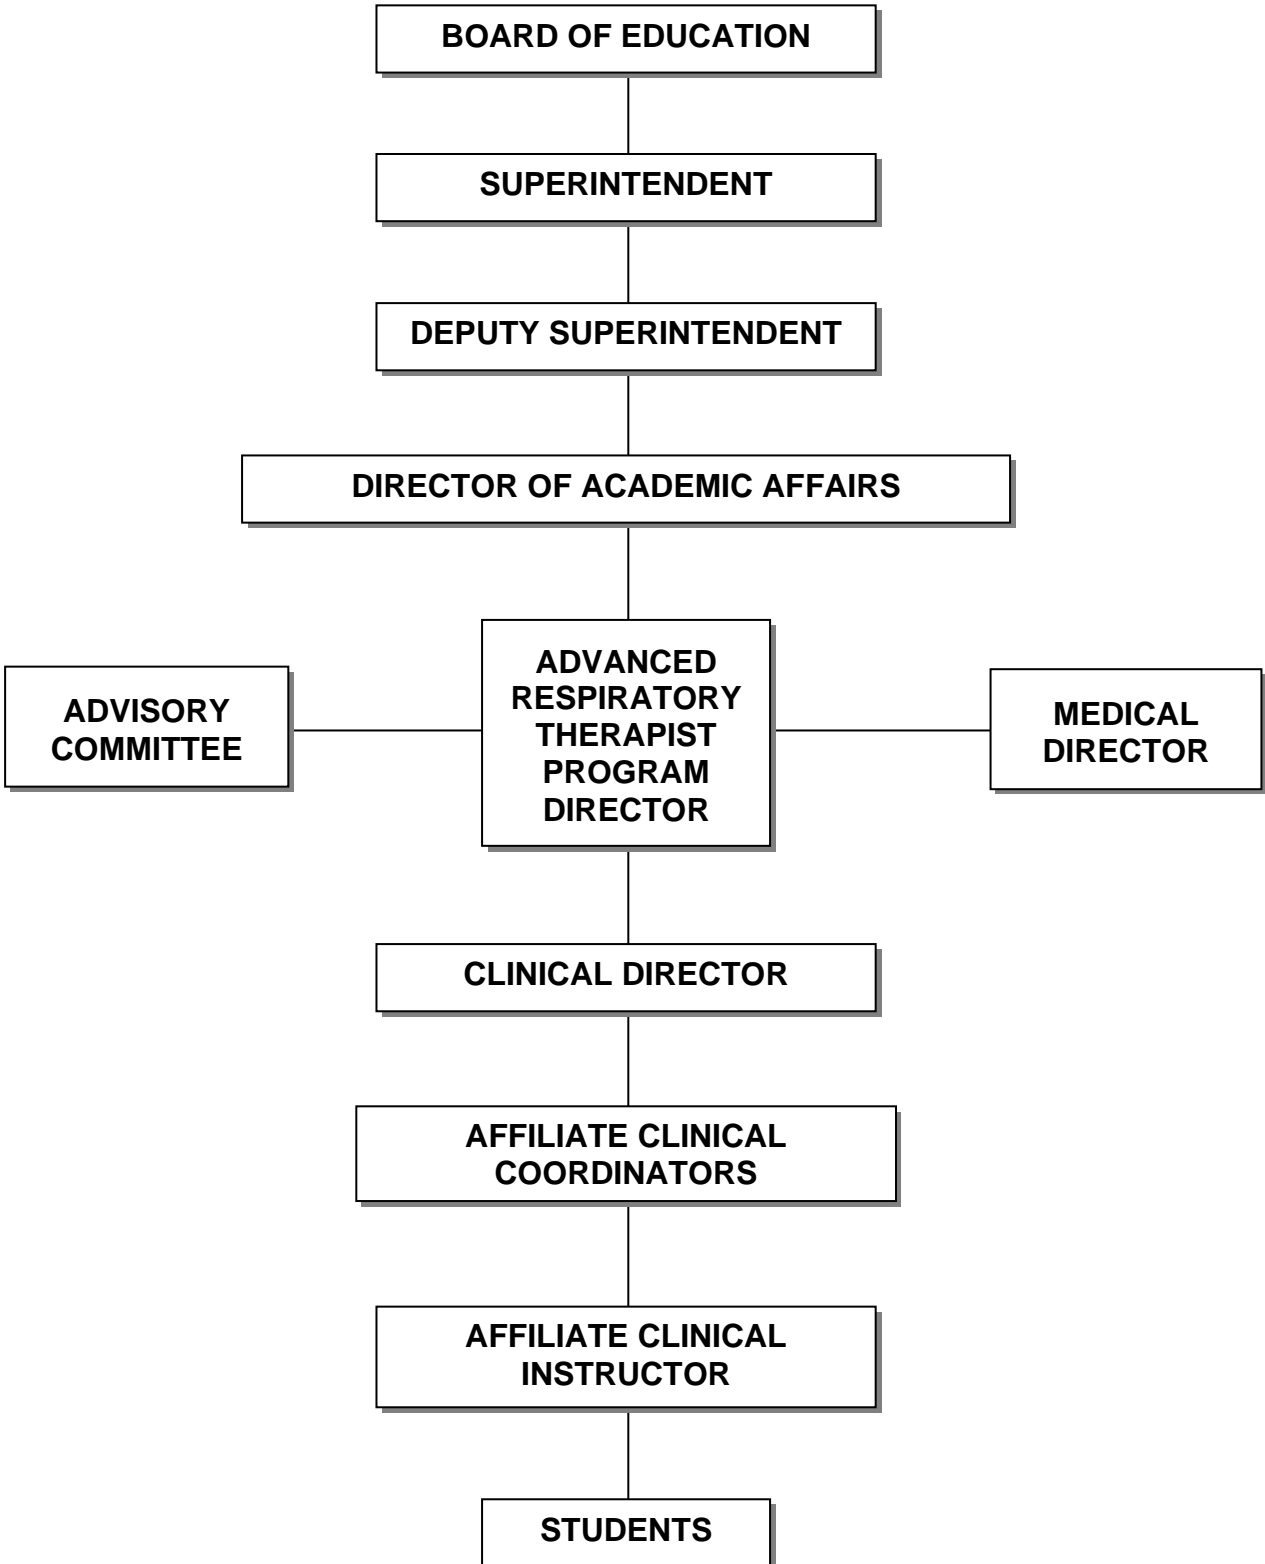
BOARD OF EDUCATION

SUPERINTENDENT

DEPUTY SUPERINTENDENT

DIRECTOR OF ACADEMIC AFFAIRS

ADVISORY COMMITTEE

ADVANCED RESPIRATORY THERAPIST PROGRAM DIRECTOR

MEDICAL DIRECTOR

CLINICAL DIRECTOR

AFFILIATE CLINICAL COORDINATORS

AFFILIATE CLINICAL INSTRUCTOR

STUDENTS